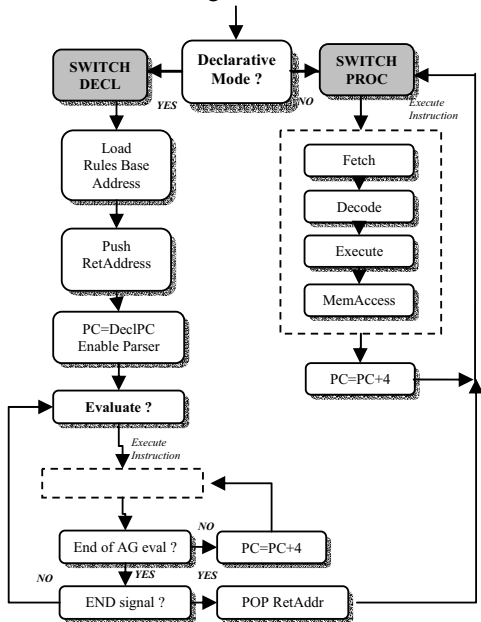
Declarative Mode ?

SWITCH DECL

YES

NO

SWITCH PROC

Execute Instruction

Load Rules Base Address

Push RetAddress

PC=DeclPC Enable Parser

Fetch

Decode

Execute

MemAccess

PC=PC+4

Evaluate ?

Execute Instruction

NO

End of AG eval ?

PC=PC+4

NO

YES

YES

END signal ?

POP RetAddr